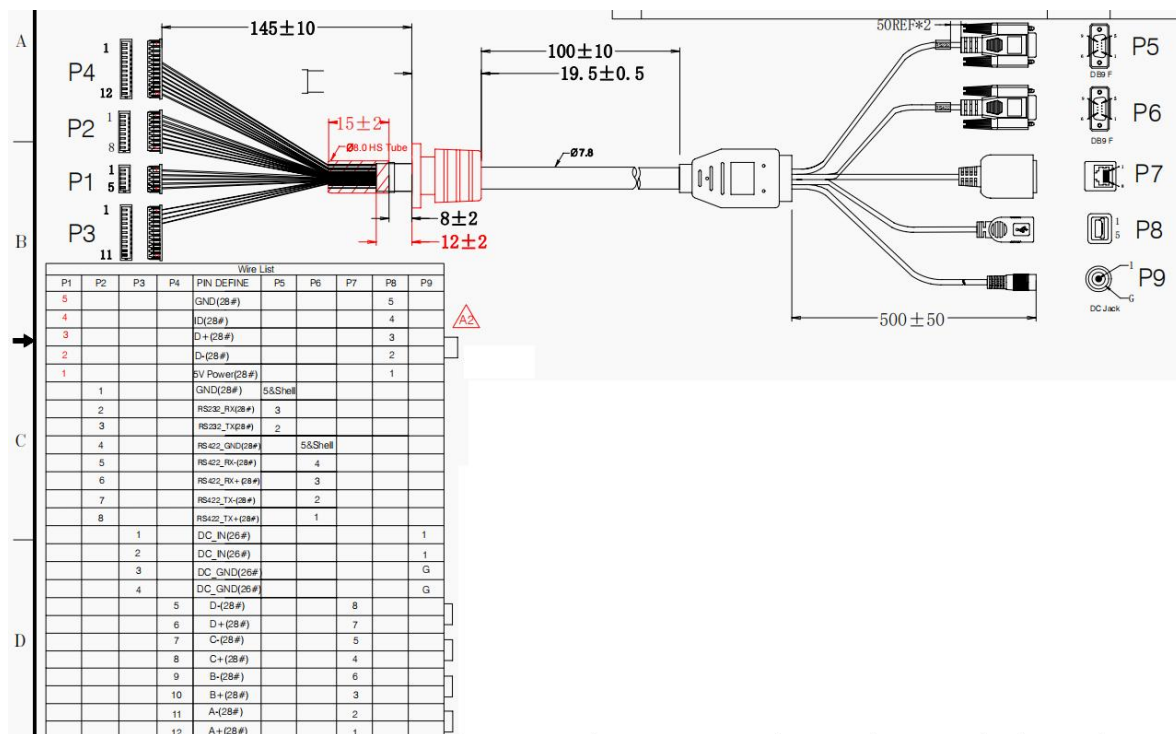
A

B

C

D

145±10

100±10

19.5±0.5

50REF*2

P4 1 12

P2 1 8

P1 1 5

P3 1 11

15±2

Ø8.0 HS Tube

Ø7.8

8±2

12±2

P5 DB9 F

P6 DB9 F

P7

P8 1 5

P9 1 G DC Jack

500±50

A2

Wire List

| P1 | P2 | P3 | P4 | PIN DEFINE | P5 | P6 | P7 | P8 | P9 |
|---|---|---|---|---|---|---|---|---|---|
| 5 | | | | GND(28#) | | | | 5 | |
| 4 | | | | ID(28#) | | | | 4 | |
| 3 | | | | D+(28#) | | | | 3 | |
| 2 | | | | D-(28#) | | | | 2 | |
| 1 | | | | 5V Power(28#) | | | | 1 | |
| | 1 | | | GND(28#) | 5&Shell | | | | |
| | 2 | | | RS232_RX(28#) | 3 | | | | |
| | 3 | | | RS232_TX(28#) | 2 | | | | |
| | 4 | | | RS422_GND(28#) | | 5&Shell | | | |
| | 5 | | | RS422_RX-(28#) | | 4 | | | |
| | 6 | | | RS422_RX+(28#) | | 3 | | | |
| | 7 | | | RS422_TX-(28#) | | 2 | | | |
| | 8 | | | RS422_TX+(28#) | | 1 | | | |
| | | 1 | | DC_IN(26#) | | | | | 1 |
| | | 2 | | DC_IN(26#) | | | | | 1 |
| | | 3 | | DC_GND(26# | | | | | G |
| | | 4 | | DC_GND(26# | | | | | G |
| | | | 5 | D-(28#) | | | 8 | | |
| | | | 6 | D+(28#) | | | 7 | | |
| | | | 7 | C-(28#) | | | 5 | | |
| | | | 8 | C+(28#) | | | 4 | | |
| | | | 9 | B-(28#) | | | 6 | | |
| | | | 10 | B+(28#) | | | 3 | | |
| | | | 11 | A-(28#) | | | 2 | | |
| | | | 12 | A+(28#) | | | 1 | | |